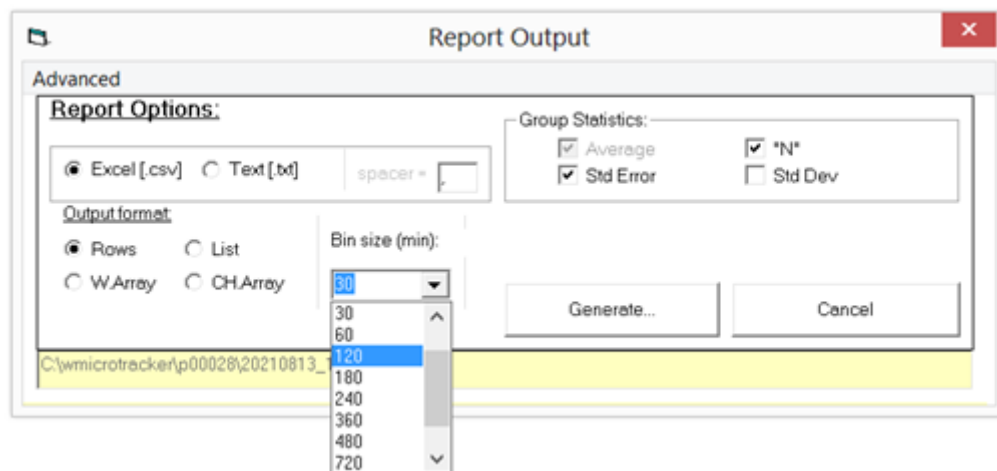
Report Output

×

Advanced

Report Options:

Excel [.csv] Text [.txt] spacer = ,

Group Statistics:

Average "N"

Std Error Std Dev

Output format:

Rows List

W.Array CH.Array

Bin size (min):

30

30
60
120
180
240
360
480
720

Generate...

Cancel

C:\wmicrotracker\p00028\20210813_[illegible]